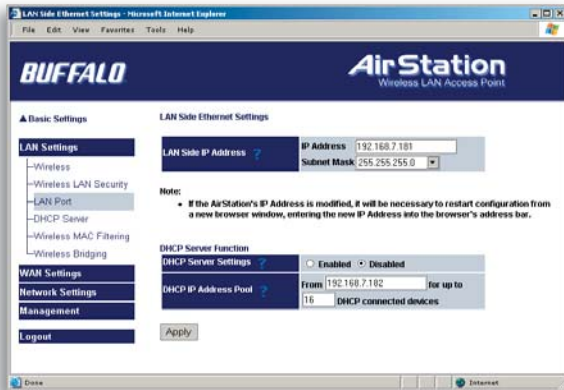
LAN Side Ethernet Settings - Microsoft Internet Explorer

File Edit View Favorites Tools Help

BUFFALO

AirStation
Wireless LAN Access Point

▲Basic Settings

LAN Settings
Wireless
Wireless LAN Security
LAN Port
DHCP Server
Wireless MAC Filtering
Wireless Bridging

WAN Settings
Network Settings
Management
Logout

LAN Side Ethernet Settings

| LAN Side IP Address ? | IP Address 192.168.7.181<br>Subnet Mask 255.255.255.0 |
|---|---|

Note:
• If the AirStation's IP Address is modified, it will be necessary to restart configuration from a new browser window, entering the new IP Address into the browser's address bar.

DHCP Server Function

| DHCP Server Settings ? | Enabled Disabled |
|---|---|
| DHCP IP Address Pool ? | From 192.168.7.182 for up to<br>16 DHCP connected devices |

Apply

Done

Internet